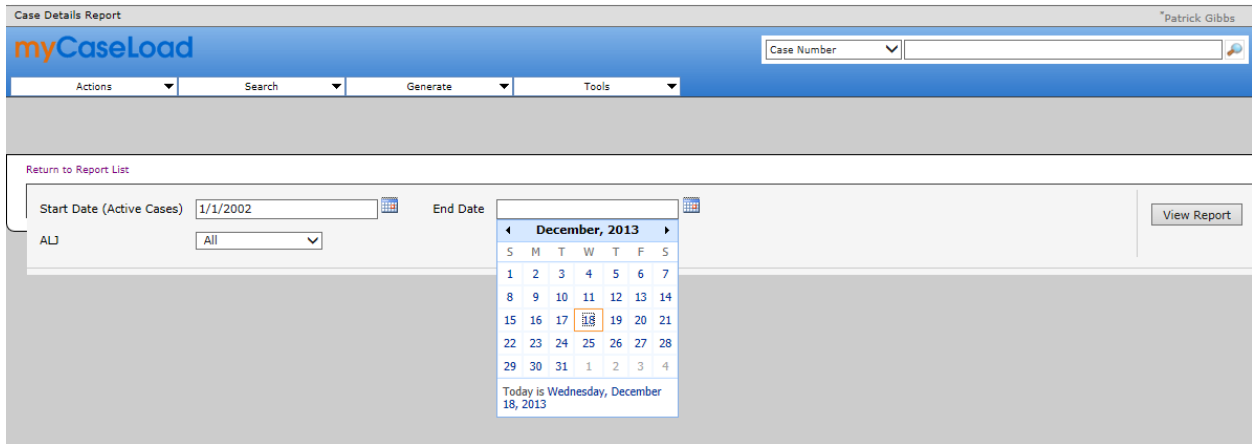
Case Details Report

*Patrick Gibbs

myCaseLoad

Case Number

Actions

Search

Generate

Tools

Return to Report List

Start Date (Active Cases) 1/1/2002

End Date

View Report

ALJ All

December, 2013

| S | M | T | W | T | F | S |
|---|---|---|---|---|---|---|
| 1 | 2 | 3 | 4 | 5 | 6 | 7 |
| 8 | 9 | 10 | 11 | 12 | 13 | 14 |
| 15 | 16 | 17 | 18 | 19 | 20 | 21 |
| 22 | 23 | 24 | 25 | 26 | 27 | 28 |
| 29 | 30 | 31 | 1 | 2 | 3 | 4 |

Today is Wednesday, December 18, 2013